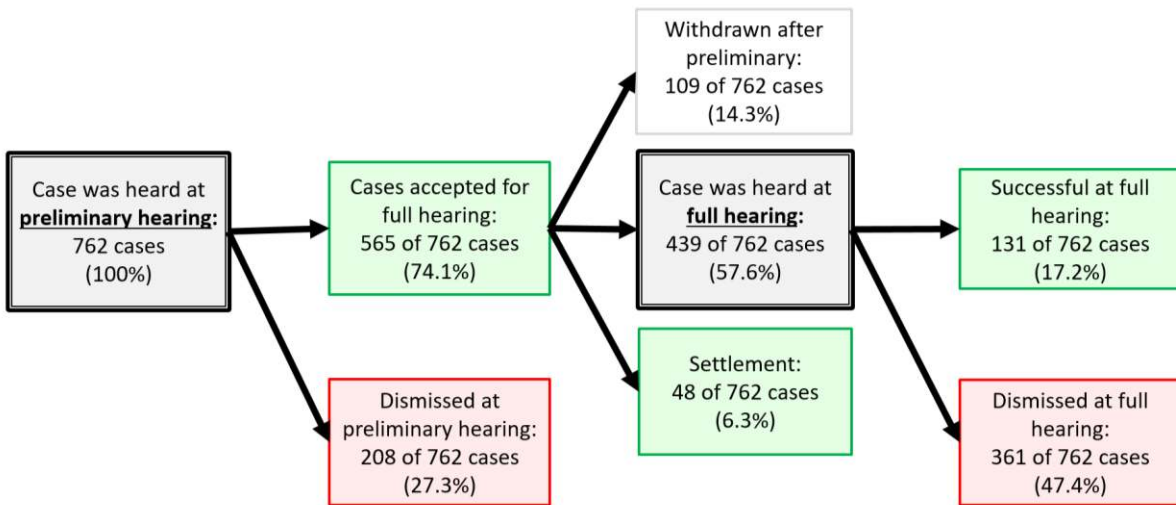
Case was heard at **preliminary hearing:** 762 cases (100%)

Cases accepted for full hearing: 565 of 762 cases (74.1%)

Dismissed at preliminary hearing: 208 of 762 cases (27.3%)

Withdrawn after preliminary: 109 of 762 cases (14.3%)

Case was heard at **full hearing:** 439 of 762 cases (57.6%)

Settlement: 48 of 762 cases (6.3%)

Successful at full hearing: 131 of 762 cases (17.2%)

Dismissed at full hearing: 361 of 762 cases (47.4%)